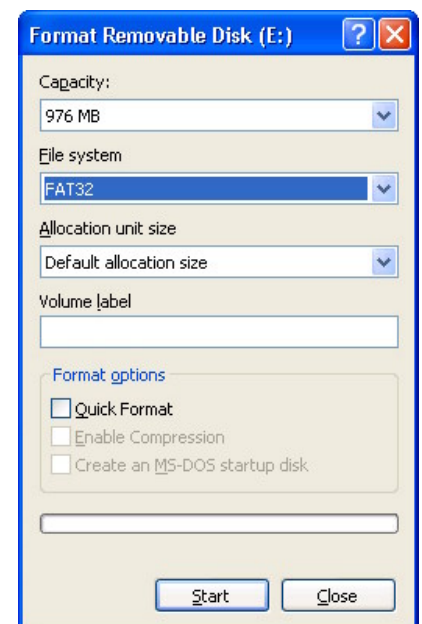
Format Removable Disk (E:)

Capacity:

976 MB

File system

FAT32

Allocation unit size

Default allocation size

Volume label

Format options

Quick Format

Enable Compression

Create an MS-DOS startup disk

Start

Close